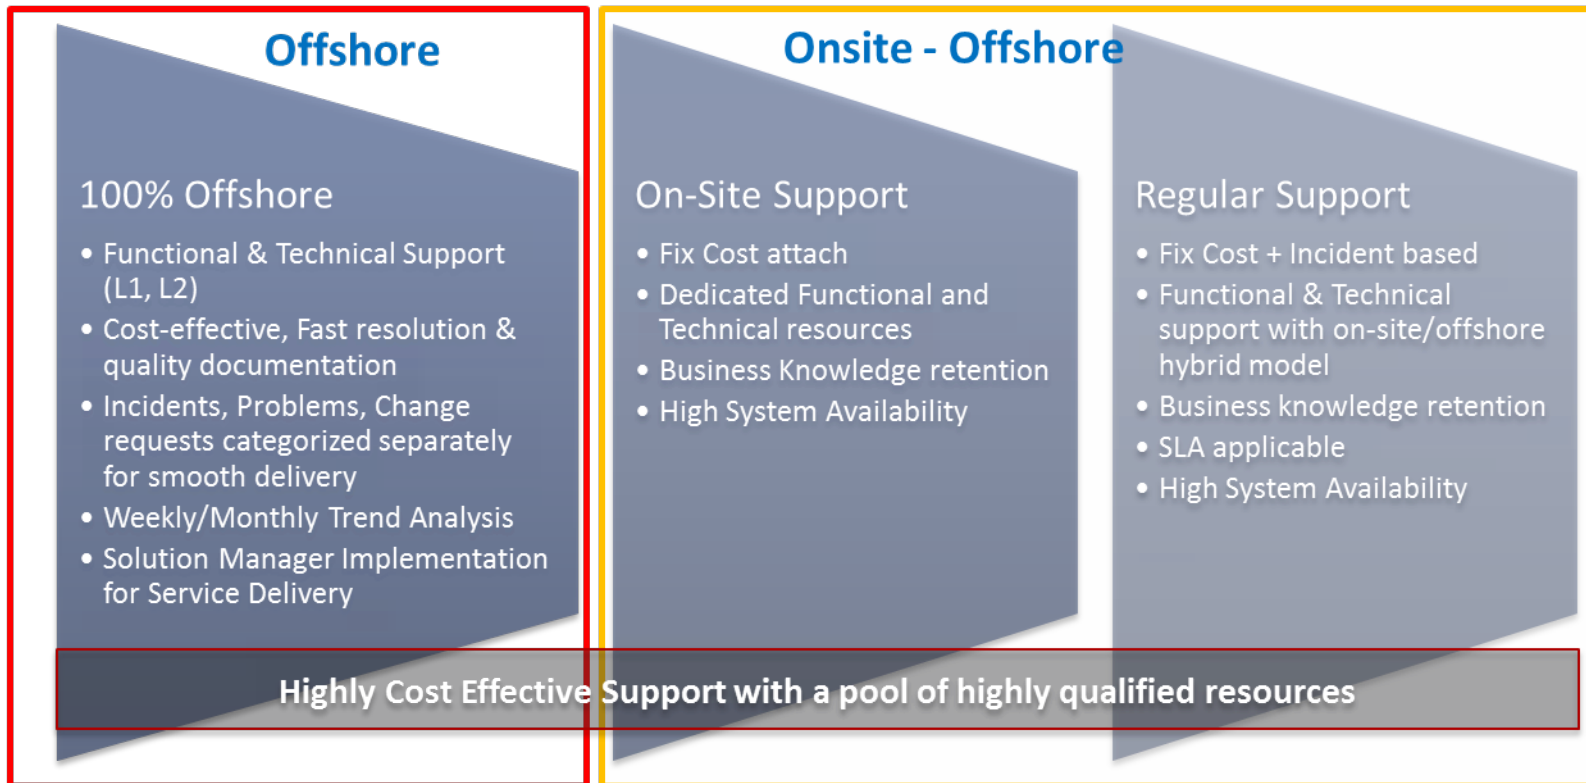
Offshore

100% Offshore

- Functional & Technical Support (L1, L2)
- Cost-effective, Fast resolution & quality documentation
- Incidents, Problems, Change requests categorized separately for smooth delivery
- Weekly/Monthly Trend Analysis
- Solution Manager Implementation for Service Delivery

Onsite - Offshore

On-Site Support

- Fix Cost attach
- Dedicated Functional and Technical resources
- Business Knowledge retention
- High System Availability

Regular Support

- Fix Cost + Incident based
- Functional & Technical support with on-site/offshore hybrid model
- Business knowledge retention
- SLA applicable
- High System Availability

Highly Cost Effective Support with a pool of highly qualified resources